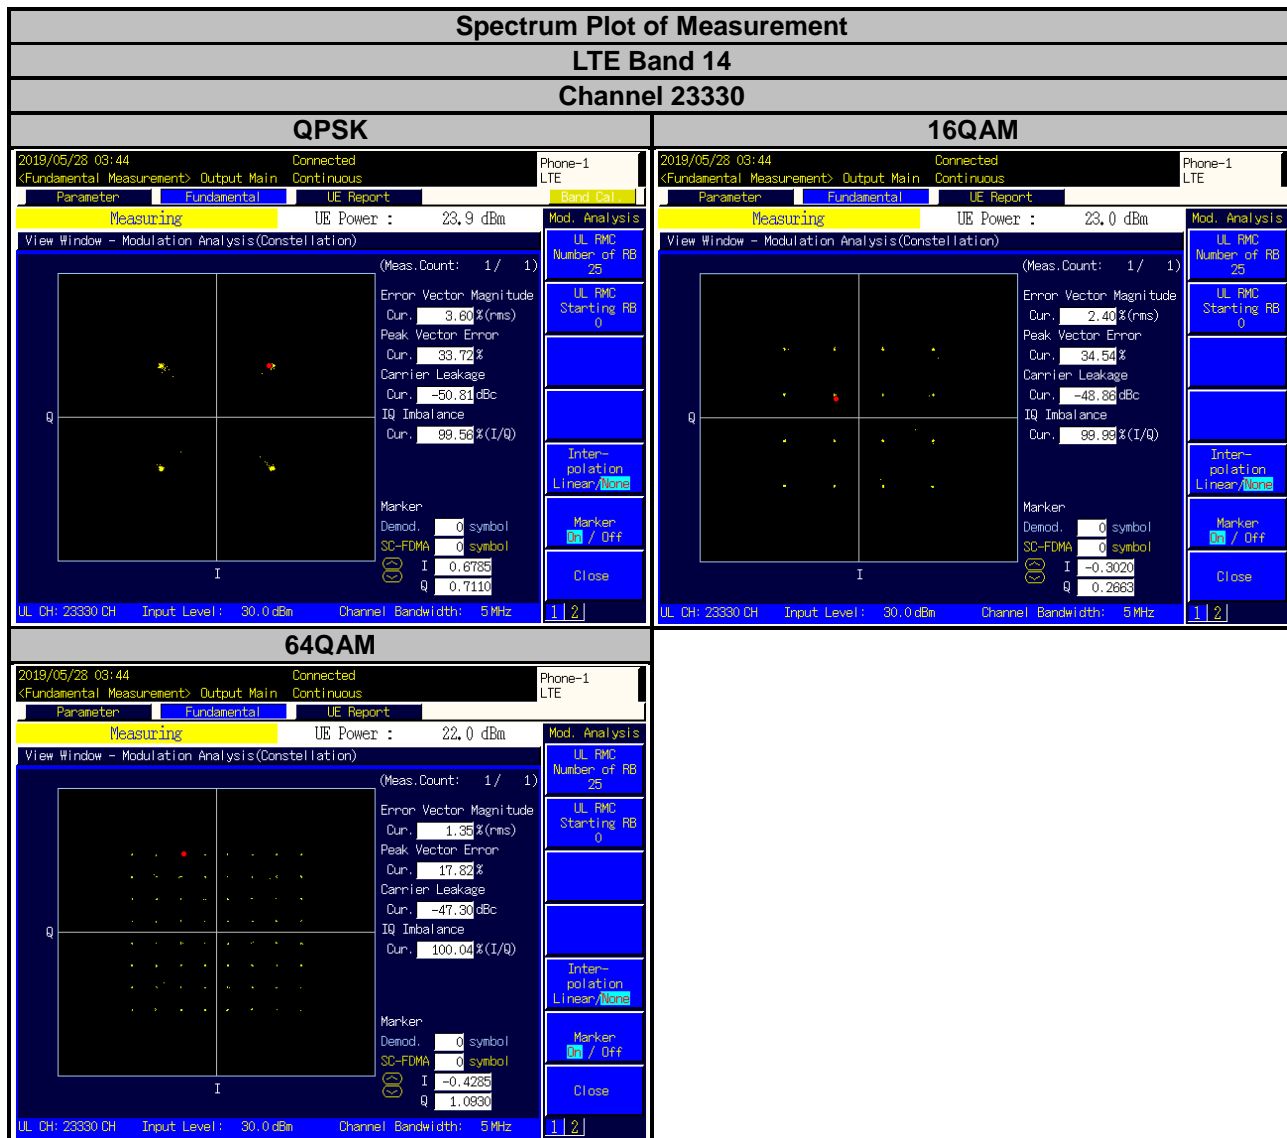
Spectrum Plot of Measurement
LTE Band 14
Channel 23330

QPSK

2019/05/28 03:44
<Fundamental Measurement> Output Main
Connected
Continuous
Phone-1
LTE
Parameter
Fundamental
UE Report
Band Cal.
Measuring
UE Power : 23.9 dBm
Mod. Analysis
View Window - Modulation Analysis(Constellation)
(Meas.Count: 1/ 1)
Error Vector Magnitude
Cur. 3.60 %(rms)
Peak Vector Error
Cur. 33.72 %
Carrier Leakage
Cur. -50.81 dBc
IQ Imbalance
Cur. 99.56 %(I/Q)
Q
I
Marker
Demod. 0 symbol
SC-FDMA 0 symbol
I 0.6785
Q 0.7110
UL RMC Number of RB 25
UL RMC Starting RB 0
Inter-polation Linear/None
Marker On / Off
Close
UL CH: 23330 CH Input Level: 30.0 dBm Channel Bandwidth: 5 MHz
1 2

16QAM

2019/05/28 03:44
<Fundamental Measurement> Output Main
Connected
Continuous
Phone-1
LTE
Parameter
Fundamental
UE Report
Measuring
UE Power : 23.0 dBm
Mod. Analysis
View Window - Modulation Analysis(Constellation)
(Meas.Count: 1/ 1)
Error Vector Magnitude
Cur. 2.40 %(rms)
Peak Vector Error
Cur. 34.54 %
Carrier Leakage
Cur. -48.86 dBc
IQ Imbalance
Cur. 99.99 %(I/Q)
Q
I
Marker
Demod. 0 symbol
SC-FDMA 0 symbol
I -0.3020
Q 0.2663
UL RMC Number of RB 25
UL RMC Starting RB 0
Inter-polation Linear/None
Marker On / Off
Close
UL CH: 23330 CH Input Level: 30.0 dBm Channel Bandwidth: 5 MHz
1 2

64QAM

2019/05/28 03:44
<Fundamental Measurement> Output Main
Connected
Continuous
Phone-1
LTE
Parameter
Fundamental
UE Report
Measuring
UE Power : 22.0 dBm
Mod. Analysis
View Window - Modulation Analysis(Constellation)
(Meas.Count: 1/ 1)
Error Vector Magnitude
Cur. 1.35 %(rms)
Peak Vector Error
Cur. 17.82 %
Carrier Leakage
Cur. -47.30 dBc
IQ Imbalance
Cur. 100.04 %(I/Q)
Q
I
Marker
Demod. 0 symbol
SC-FDMA 0 symbol
I -0.4285
Q 1.0930
UL RMC Number of RB 25
UL RMC Starting RB 0
Inter-polation Linear/None
Marker On / Off
Close
UL CH: 23330 CH Input Level: 30.0 dBm Channel Bandwidth: 5 MHz
1 2